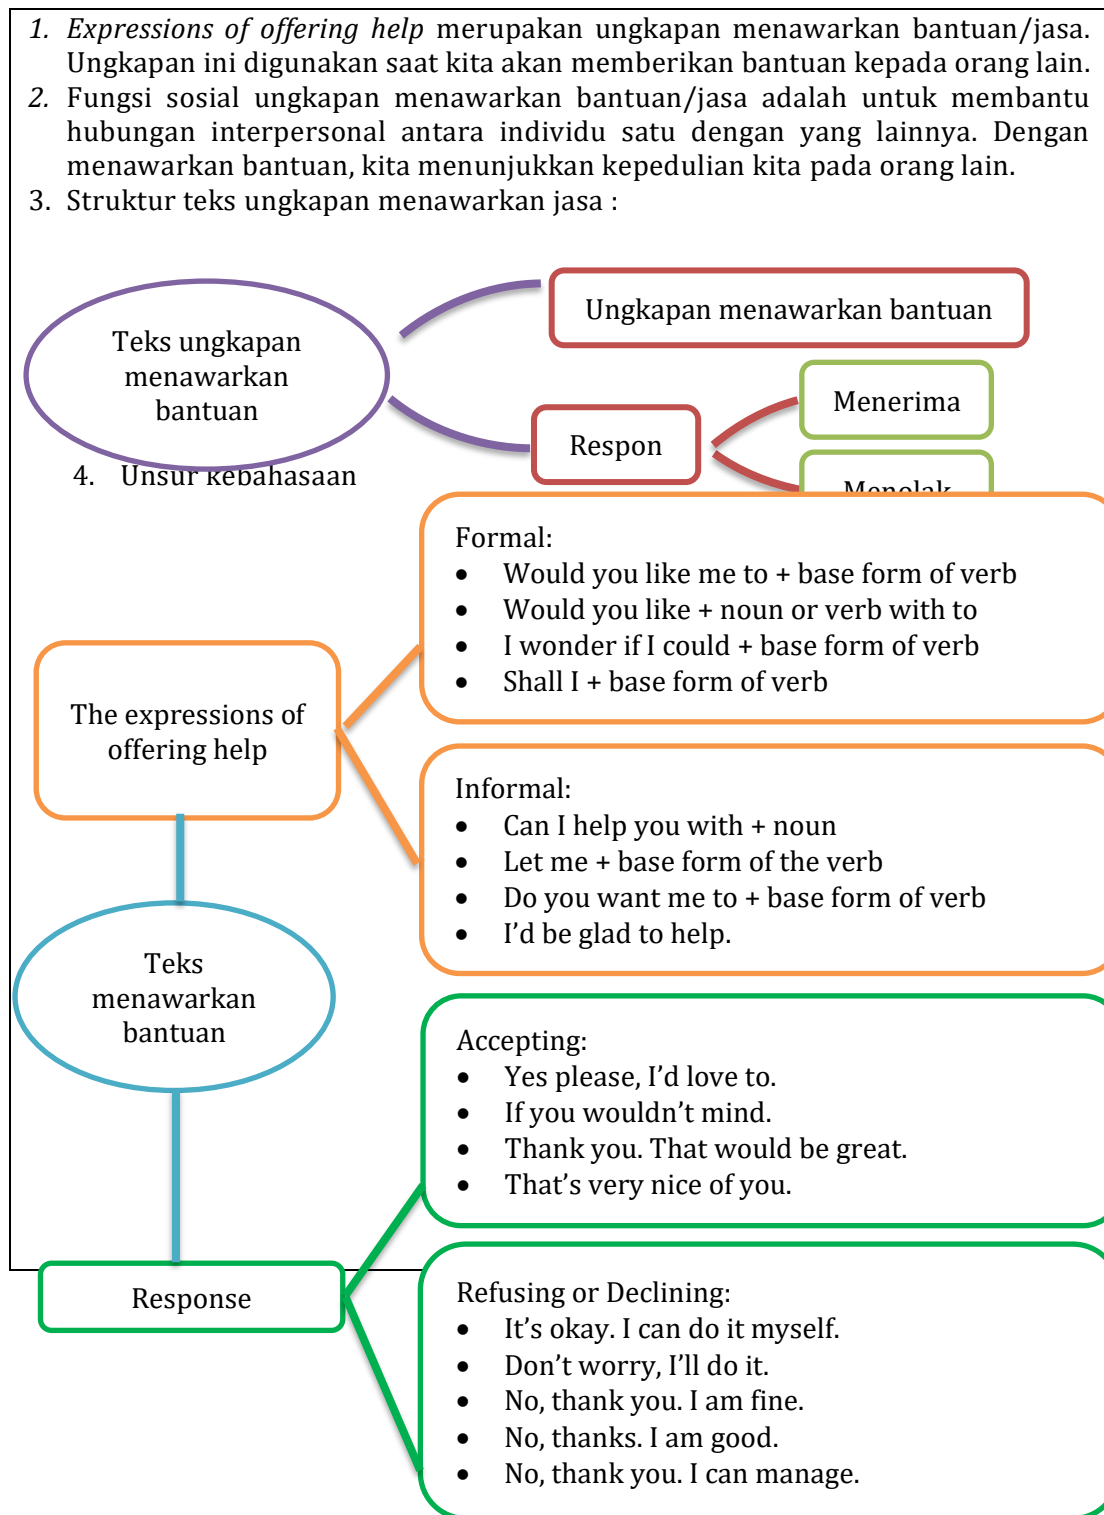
1. *Expressions of offering help* merupakan ungkapan menawarkan bantuan/jasa. Ungkapan ini digunakan saat kita akan memberikan bantuan kepada orang lain.
2. Fungsi sosial ungkapan menawarkan bantuan/jasa adalah untuk membantu hubungan interpersonal antara individu satu dengan yang lainnya. Dengan menawarkan bantuan, kita menunjukkan kepedulian kita pada orang lain.
3. Struktur teks ungkapan menawarkan jasa :

Teks ungkapan menawarkan bantuan

Ungkapan menawarkan bantuan

Respon

Menerima

Menolak

4. Unsur kebahasaan

The expressions of offering help

Formal:
- Would you like me to + base form of verb
- Would you like + noun or verb with to
- I wonder if I could + base form of verb
- Shall I + base form of verb

Informal:
- Can I help you with + noun
- Let me + base form of the verb
- Do you want me to + base form of verb
- I'd be glad to help.

Teks menawarkan bantuan

Response

Accepting:
- Yes please, I'd love to.
- If you wouldn't mind.
- Thank you. That would be great.
- That's very nice of you.

Refusing or Declining:
- It's okay. I can do it myself.
- Don't worry, I'll do it.
- No, thank you. I am fine.
- No, thanks. I am good.
- No, thank you. I can manage.